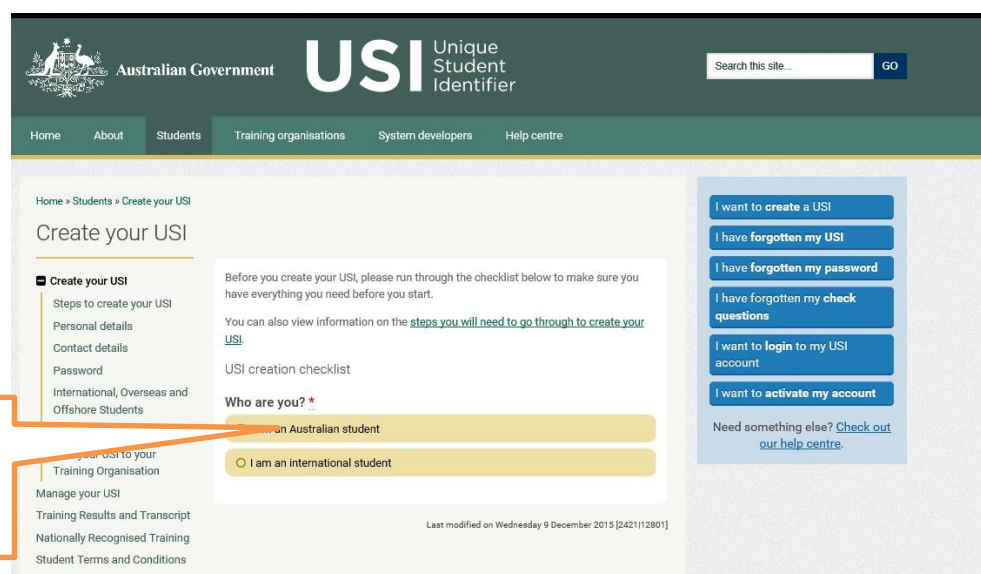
Australian Government

USI Unique Student Identifier

Search this site...

GO

Home
About
Students
Training organisations
System developers
Help centre

Home » Students » Create your USI

Create your USI

Create your USI
Steps to create your USI
Personal details
Contact details
Password
International, Overseas and Offshore Students
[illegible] your USI to your Training Organisation
Manage your USI
Training Results and Transcript
Nationally Recognised Training
Student Terms and Conditions

Before you create your USI, please run through the checklist below to make sure you have everything you need before you start.

You can also view information on the steps you will need to go through to create your USI.

USI creation checklist

Who are you? *

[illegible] an Australian student

I am an international student

Last modified on Wednesday 9 December 2015 [2421|12801]

I want to create a USI
I have forgotten my USI
I have forgotten my password
I have forgotten my check questions
I want to login to my USI account
I want to activate my account

Need something else? Check out our help centre.